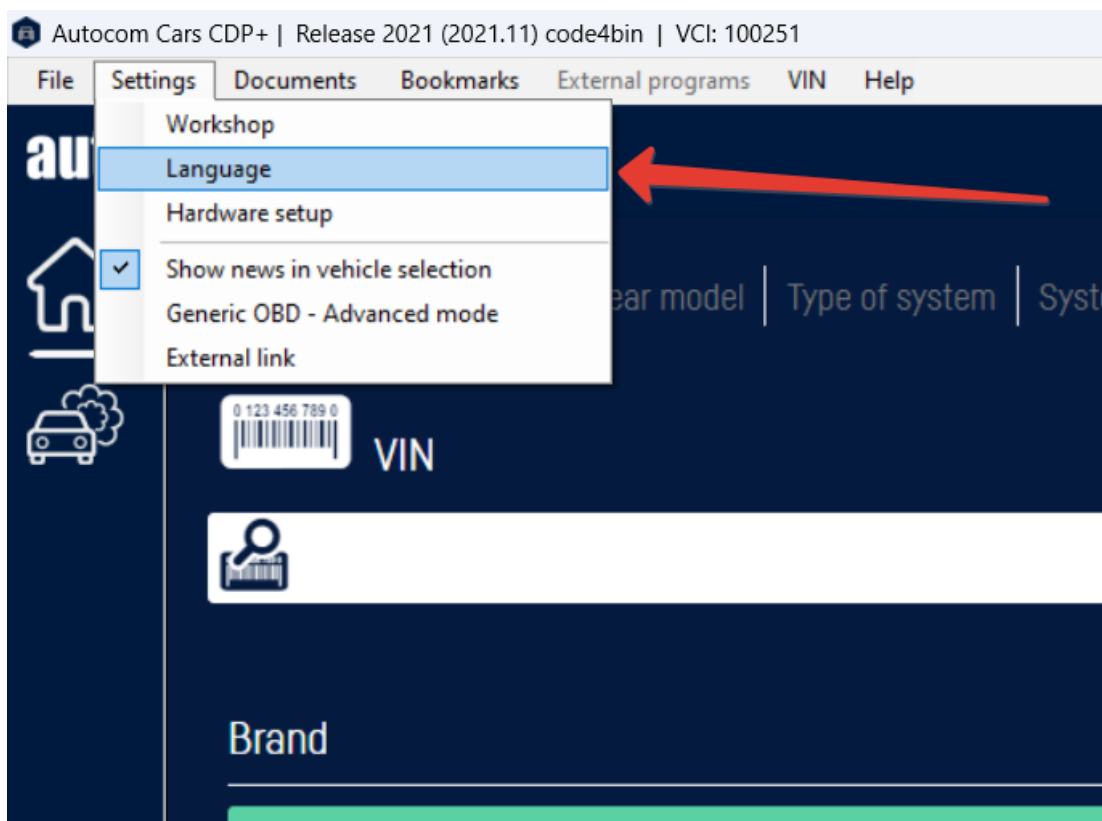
Autocom Cars CDP+ | Release 2021 (2021.11) code4bin | VCI: 100251

File Settings Documents Bookmarks External programs VIN Help

Workshop
Language
Hardware setup
Show news in vehicle selection
Generic OBD - Advanced mode
External link

au

ear model | Type of system | Syst

0 123 456 789 0

VIN

Brand